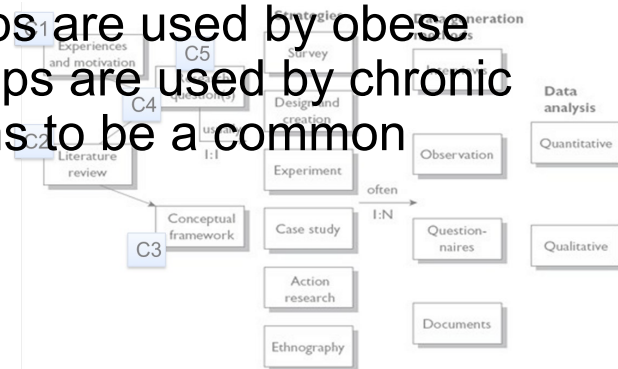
ps are used by obese
ps are used by chronic
s to be a common

C1 Experiences and motivation
C5
C4 question(s)
C2 Literature review
I:1
Conceptual framework
C3

Strategies
Survey
Design and creation
Experiment
Case study
Action research
Ethnography

Data generation methods
Interviews
Observation
Question-naires
Documents

often
I:N

Data analysis
Quantitative
Qualitative